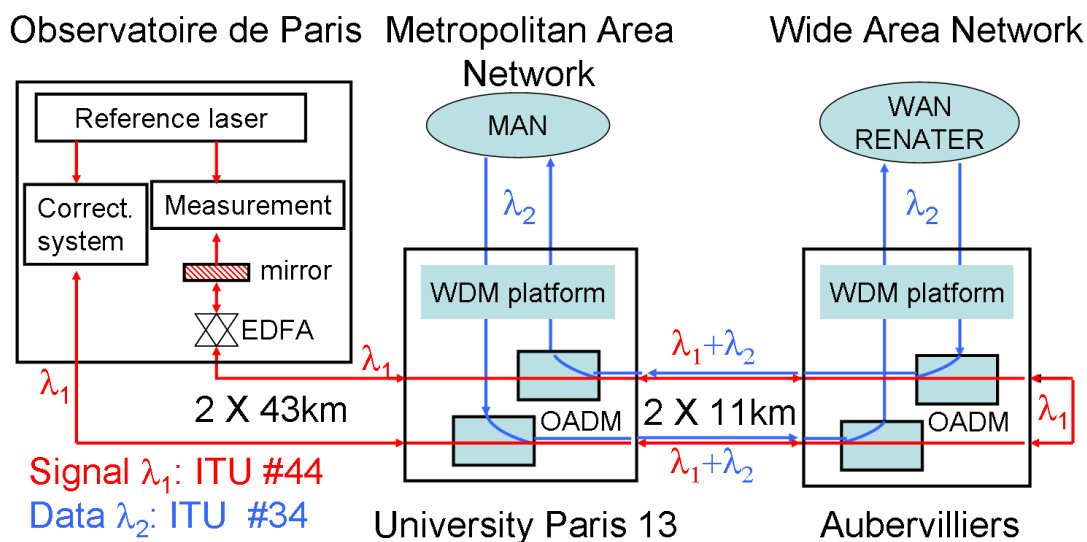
Observatoire de Paris

Metropolitan Area Network

Wide Area Network

Reference laser

Correct. system

Measurement

mirror

EDFA

MAN

$\lambda_2$

WDM platform

OADM

WAN RENATER

$\lambda_2$

WDM platform

OADM

$\lambda_1$

$\lambda_1$

2 X 43km

$\lambda_1+\lambda_2$

2 X 11km

$\lambda_1+\lambda_2$

$\lambda_1$

Signal $\lambda_1$: ITU #44

Data $\lambda_2$: ITU #34

University Paris 13

Aubervilliers